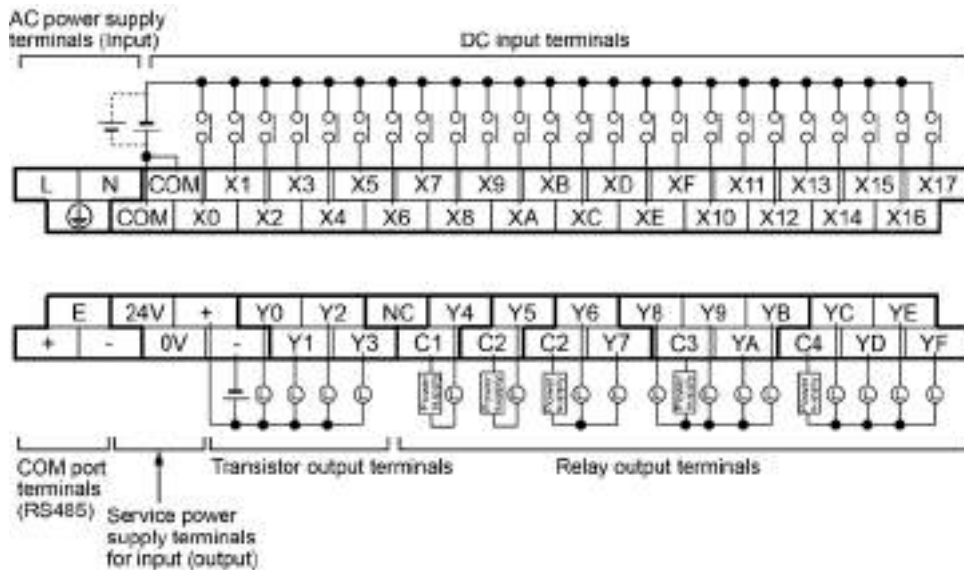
AC power supply terminals (input)

DC input terminals

| L | N | COM | X1 | X3 | X5 | X7 | X9 | XB | XD | XF | X11 | X13 | X15 | X17 |
|---|---|---|---|---|---|---|---|---|---|---|---|---|---|---|

| ⏚ | COM | X0 | X2 | X4 | X6 | X8 | XA | XC | XE | X10 | X12 | X14 | X16 |
|---|---|---|---|---|---|---|---|---|---|---|---|---|---|

| E | 24V | + | Y0 | Y2 | NC | Y4 | Y5 | Y6 | Y8 | Y9 | YB | YC | YE |
|---|---|---|---|---|---|---|---|---|---|---|---|---|---|

| + | - | 0V | - | Y1 | Y3 | C1 | C2 | C2 | Y7 | C3 | YA | C4 | YD | YF |
|---|---|---|---|---|---|---|---|---|---|---|---|---|---|---|

COM port terminals (RS485)

Service power supply terminals for input (output)

Transistor output terminals

Relay output terminals